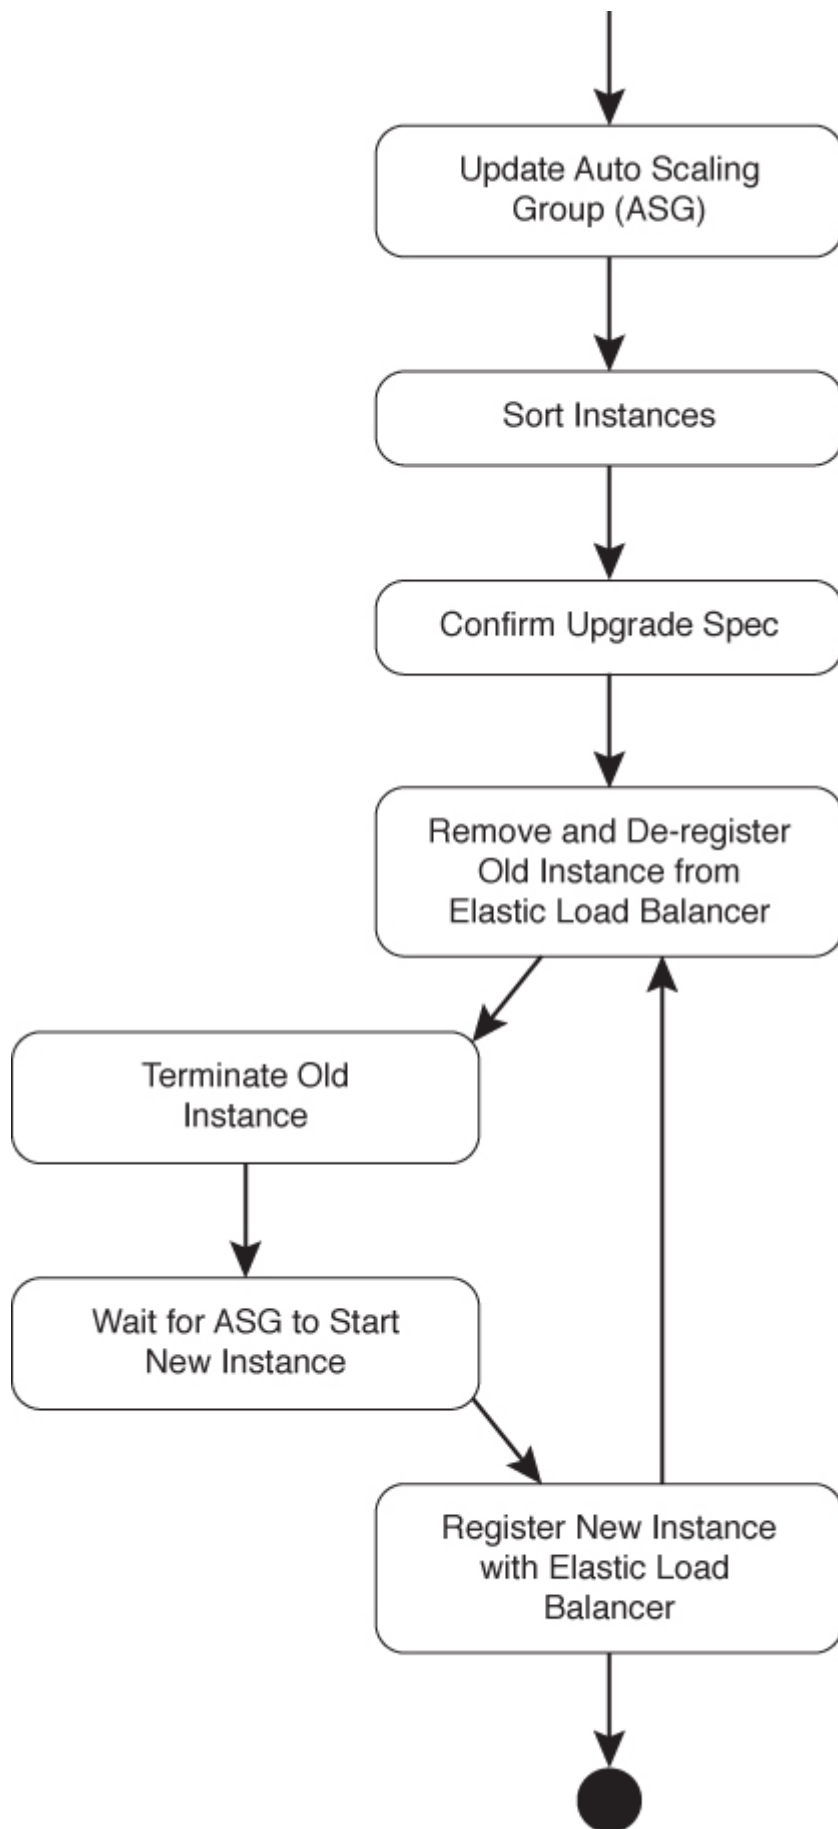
Update Auto Scaling Group (ASG)

Sort Instances

Confirm Upgrade Spec

Remove and De-register Old Instance from Elastic Load Balancer

Terminate Old Instance

Wait for ASG to Start New Instance

Register New Instance with Elastic Load Balancer